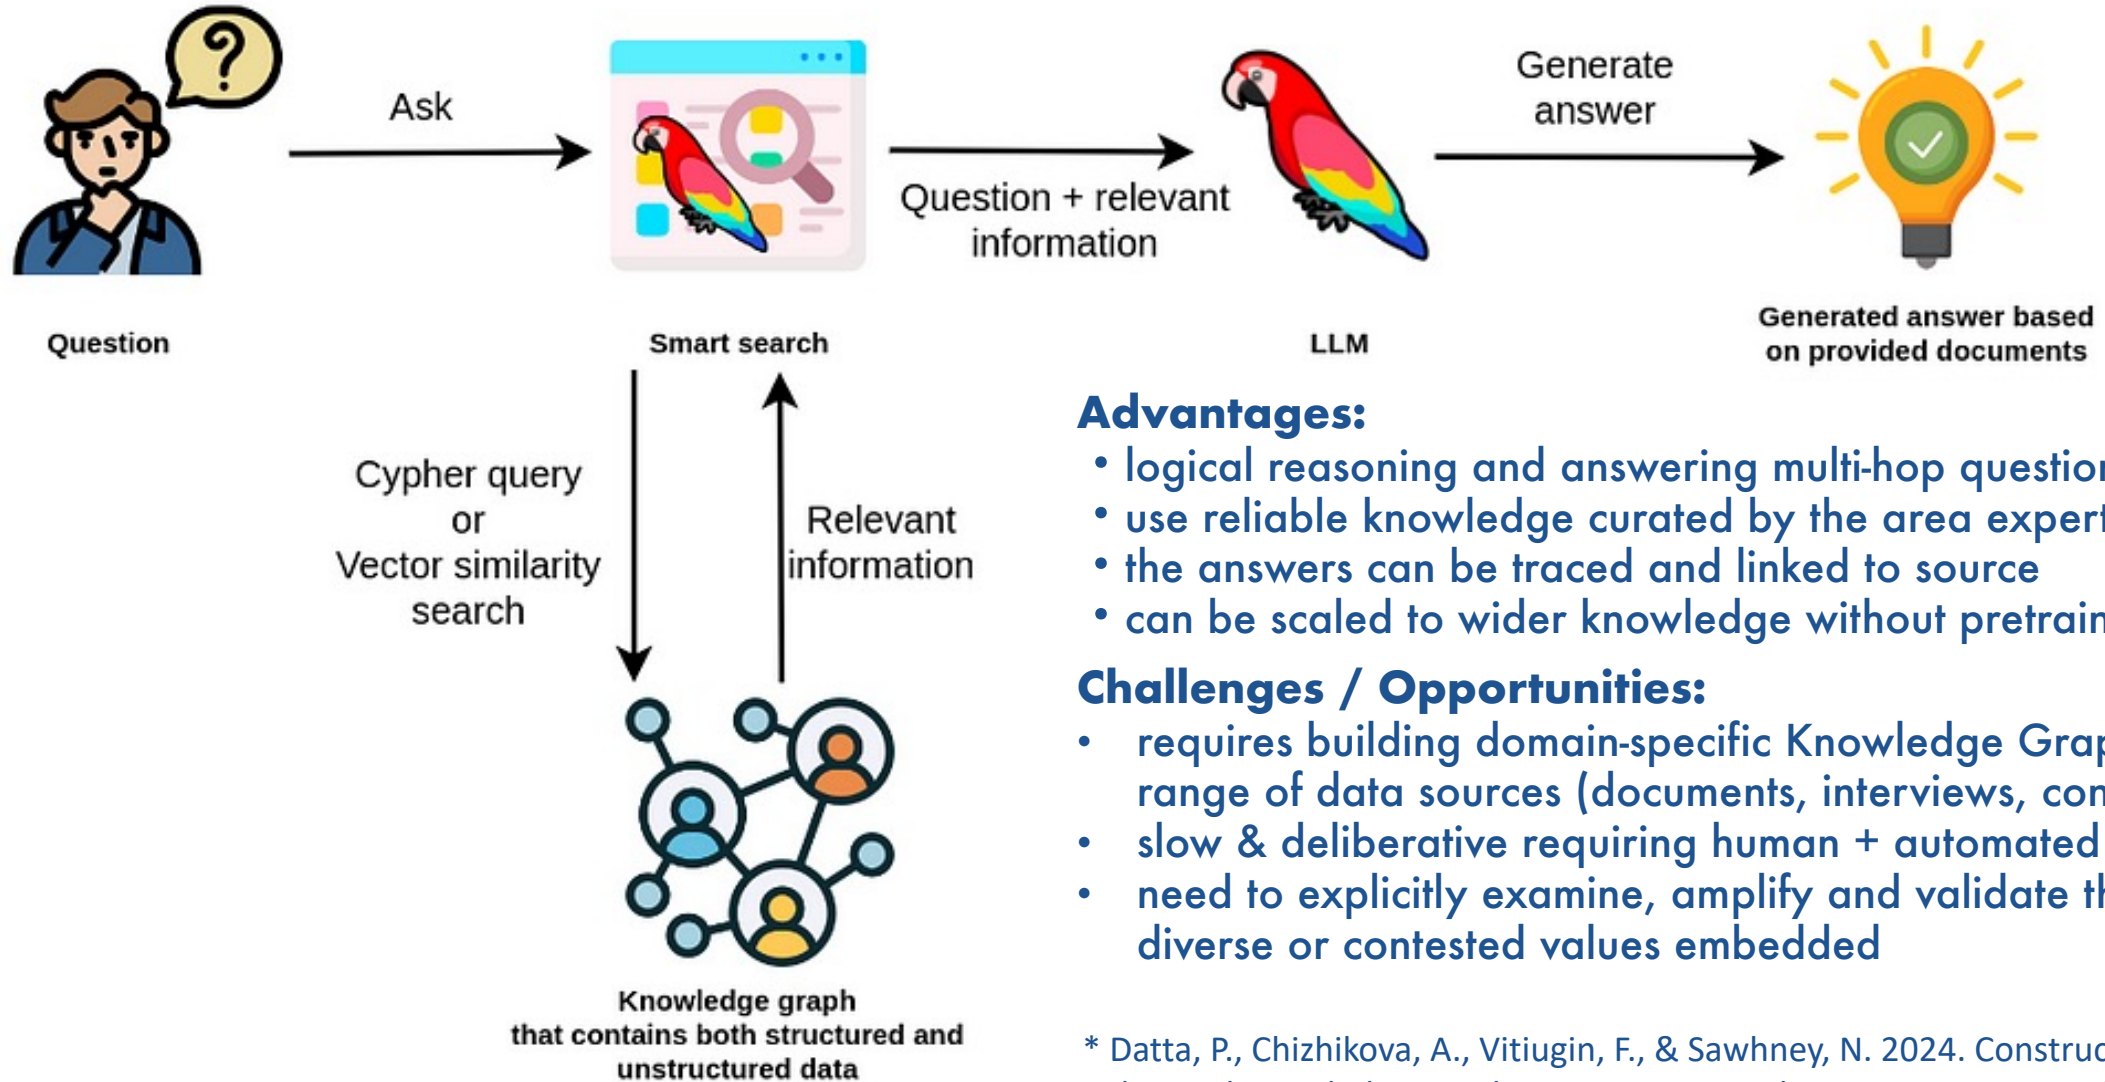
Ask

Question + relevant information

Generate answer

Question

Smart search

LLM

Generated answer based on provided documents

Cypher query or Vector similarity search

Relevant information

Knowledge graph that contains both structured and unstructured data

Advantages:

• logical reasoning and answering multi-hop questio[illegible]
• use reliable knowledge curated by the area expert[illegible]
• the answers can be traced and linked to source
• can be scaled to wider knowledge without pretrain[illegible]

Challenges / Opportunities:

• requires building domain-specific Knowledge Grap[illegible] range of data sources (documents, interviews, con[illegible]
• slow & deliberative requiring human + automated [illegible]
• need to explicitly examine, amplify and validate th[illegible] diverse or contested values embedded

* Datta, P., Chizhikova, A., Vitiugin, F., & Sawhney, N. 2024. Construc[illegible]